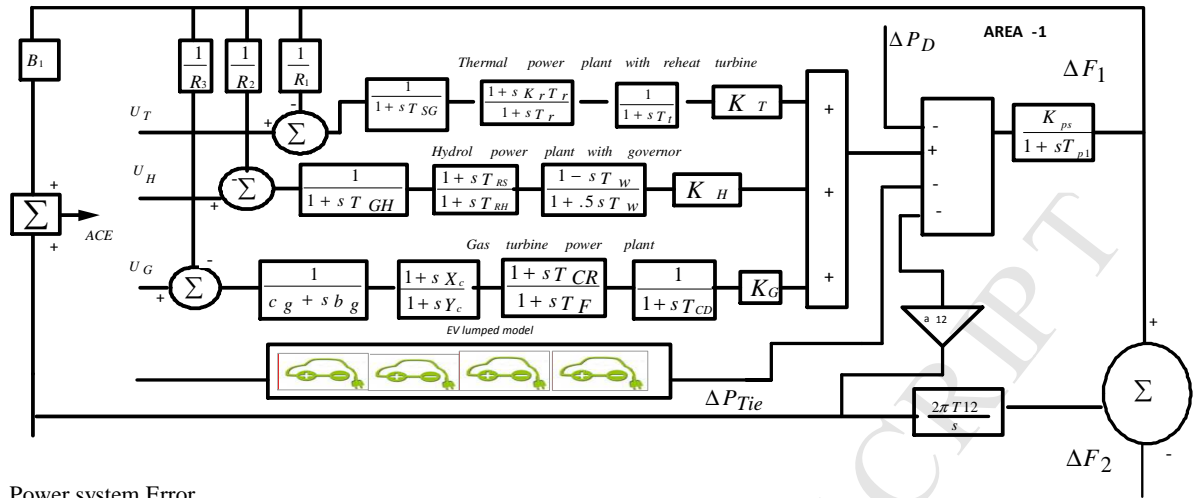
$B_1$

$\frac{1}{R_3}$ $\frac{1}{R_2}$ $\frac{1}{R_1}$

Thermal power plant with reheat turbine

$U_T$

+ $\Sigma$ -

$\frac{1}{1+sT_{SG}}$ $\frac{1+sK_rT_r}{1+sT_r}$ $\frac{1}{1+sT_t}$ $K_T$

$\Delta P_D$

AREA -1

$\Delta F_1$

$\frac{K_{ps}}{1+sT_{p1}}$

Hydrol power plant with governor

$U_H$

- $\Sigma$ +

$\frac{1}{1+sT_{GH}}$ $\frac{1+sT_{RS}}{1+sT_{RH}}$ $\frac{1-sT_W}{1+.5sT_W}$ $K_H$

+ $\Sigma$ +

ACE

Gas turbine power plant

$U_G$

- $\Sigma$ +

$\frac{1}{c_g+sb_g}$ $\frac{1+sX_c}{1+sY_c}$ $\frac{1+sT_{CR}}{1+sT_F}$ $\frac{1}{1+sT_{CD}}$ $K_G$

+ + +

- + - -

a 12

EV lumped model

$\Delta P_{Tie}$

$\frac{2\pi T12}{s}$

+ $\Sigma$ -

$\Delta F_2$

Power system Error